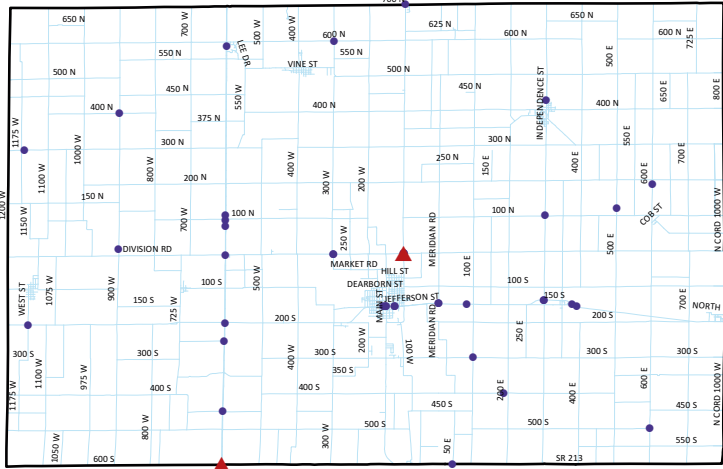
650 N
700 W
LEE DR
500 W
400 W
600 N
550 N
625 N
650 N
600 N
600 N
725 E
550 N
500 N
VINE ST
500 N
500 E
INDEPENDENCE ST
450 N
450 N
550 W
400 N
400 N
650 E
800 E
375 N
400 N
300 N
1175 W
1000 W
300 N
550 E
700 E
250 N
150 E
400 E
1100 W
800 W
200 N
400 W
300 W
200 W
600 E
1200 W
150 N
COB ST
1150 W
700 W
100 N
100 N
1000 W
DIVISION RD
250 W
MERIDIAN RD
500 E
N CORD
MARKET RD
HILL ST
100 S
100 E
WEST ST
1075 W
900 W
500 W
DEARBORN ST
100 S
150 S
725 W
JEFFERSON ST
150 S
700 E
NORTH
200 S
MAIN ST
200 S
250 E
300 S
300 S
300 S
300 S
300 S
400 W
200 W
100 W
MERIDIAN RD
1175 W
1100 W
975 W
350 S
400 S
400 S
200 E
400 E
600 E
1000 W
450 S
450 S
800 W
500 S
500 S
N CORD
1050 W
300 W
550 S
600 S
50 E
SR 213